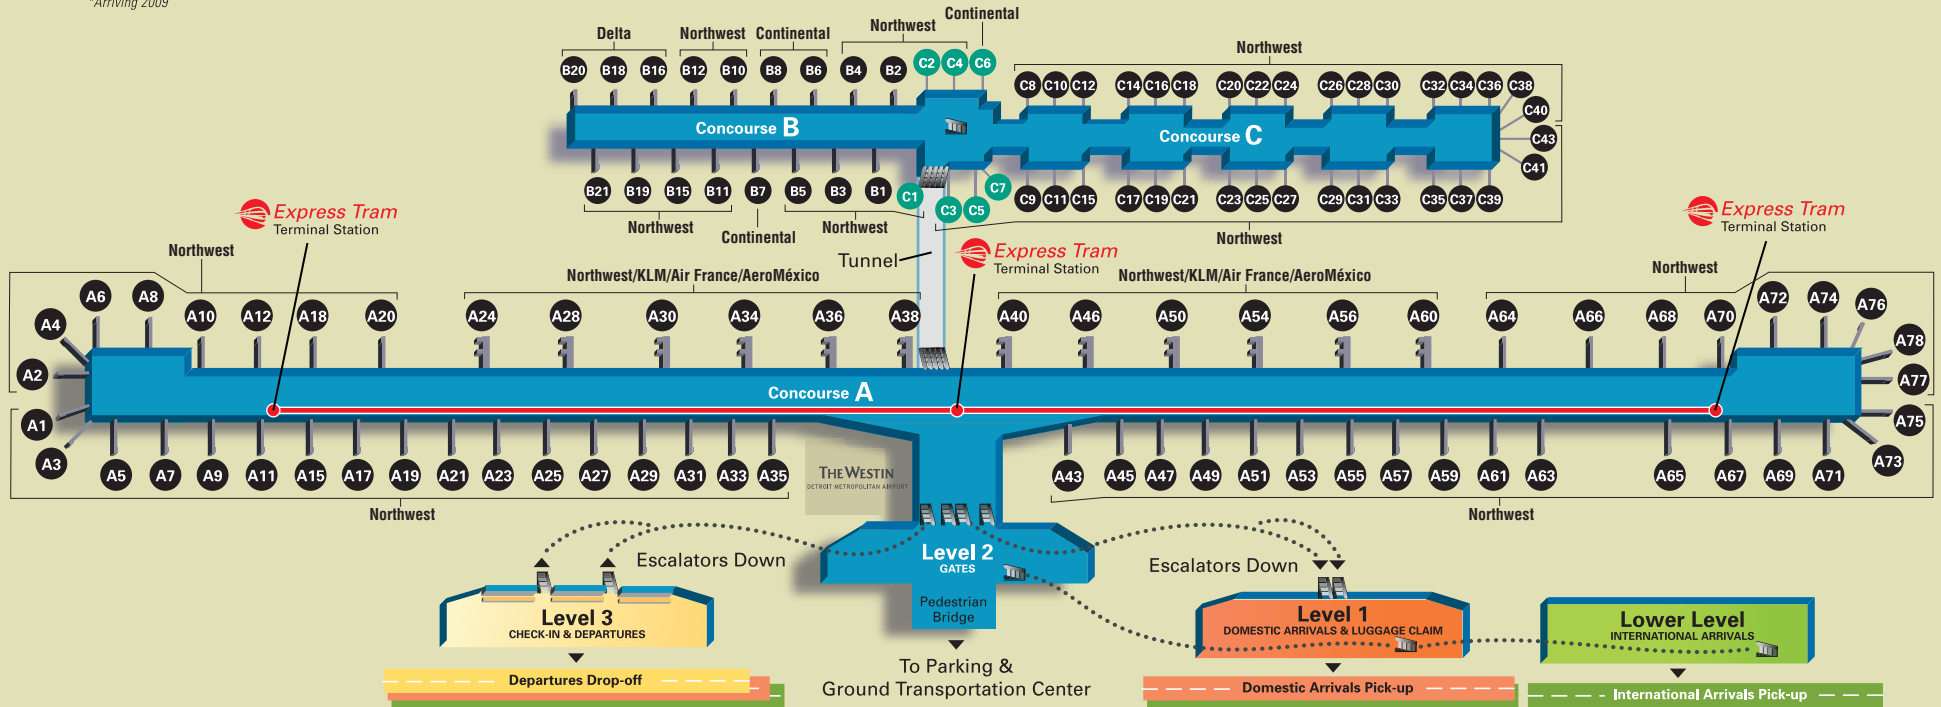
Arriving 2009

Delta Northwest Continental Northwest Continental

B20 B18 B16 B12 B10 B8 B6 B4 B2 C2 C4 C6

Northwest

C8 C10 C12 C14 C16 C18 C20 C22 C24 C26 C28 C30 C32 C34 C36 C38

C40

Concourse B

Concourse C

C43

C41

B21 B19 B15 B11 B7 B5 B3 B1 C1 C3 C5 C7 C9 C11 C15 C17 C19 C21 C23 C25 C27 C29 C31 C33 C35 C37 C39

Northwest Continental Northwest Northwest

Express Tram
Terminal Station

Express Tram
Terminal Station

Express Tram
Terminal Station

Tunnel

Northwest

Northwest/KLM/Air France/AeroMéxico

Northwest/KLM/Air France/AeroMéxico

Northwest

A6 A8 A4 A10 A12 A18 A20 A24 A28 A30 A34 A36 A38 A40 A46 A50 A54 A56 A60 A64 A66 A68 A70 A72 A74 A76

A78

A2

Concourse A

A77

A75

A1

A3 A5 A7 A9 A11 A15 A17 A19 A21 A23 A25 A27 A29 A31 A33 A35 A43 A45 A47 A49 A51 A53 A55 A57 A59 A61 A63 A65 A67 A69 A71 A73

THE WESTIN
DETROIT METROPOLITAN AIRPORT

Northwest

Northwest

Escalators Down

Escalators Down

Level 2
GATES

Pedestrian Bridge

Level 3
CHECK-IN & DEPARTURES

Level 1
DOMESTIC ARRIVALS & LUGGAGE CLAIM

Lower Level
INTERNATIONAL ARRIVALS

Departures Drop-off

To Parking &
Ground Transportation Center

Domestic Arrivals Pick-up

International Arrivals Pick-up